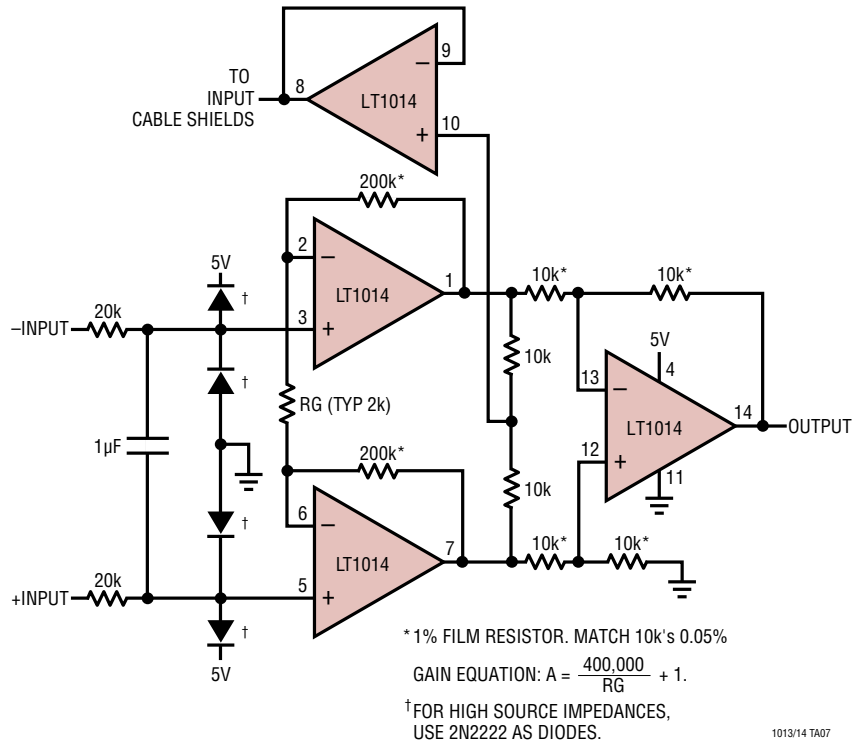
TO INPUT CABLE SHIELDS
8
9
10
LT1014
200k*
2
1
LT1014
3
5V
†
–INPUT
20k
†
RG (TYP 2k)
1µF
200k*
6
7
LT1014
5
†
+INPUT
20k
†
5V
10k*
10k*
10k
5V
4
13
LT1014
14
OUTPUT
12
11
10k
10k*
10k*

* 1% FILM RESISTOR. MATCH 10k's 0.05%

GAIN EQUATION: $A = \frac{400,000}{RG} + 1$.

†FOR HIGH SOURCE IMPEDANCES, USE 2N2222 AS DIODES.

1013/14 TA07